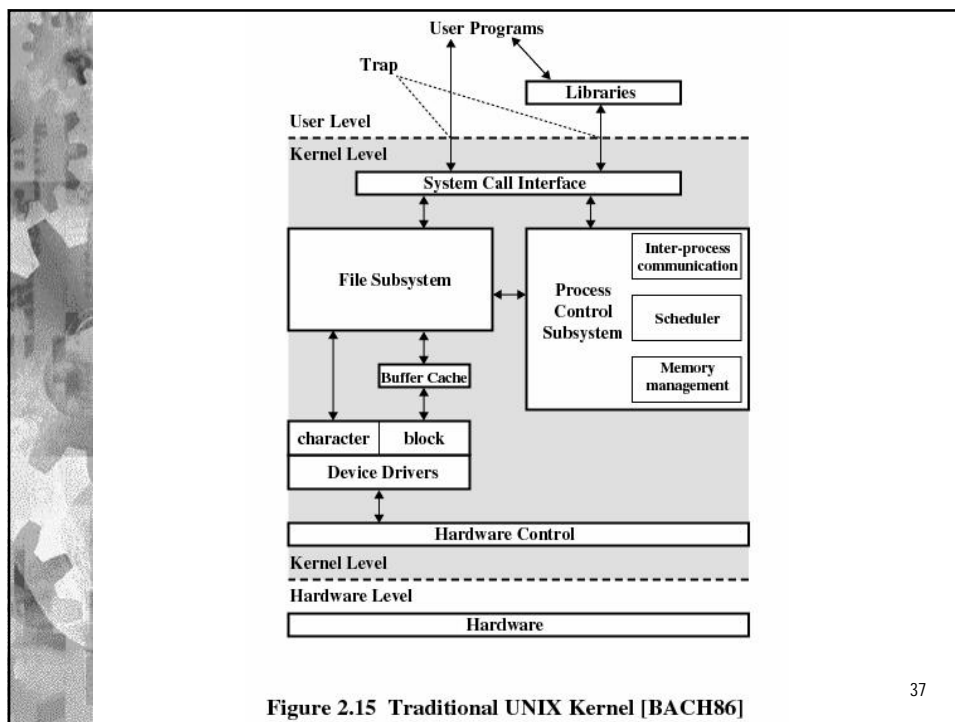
User Programs

Trap

Libraries

User Level

Kernel Level

System Call Interface

File Subsystem

Process Control Subsystem

Inter-process communication

Scheduler

Memory management

Buffer Cache

character

block

Device Drivers

Hardware Control

Kernel Level

Hardware Level

Hardware

Figure 2.15 Traditional UNIX Kernel [BACH86]

37